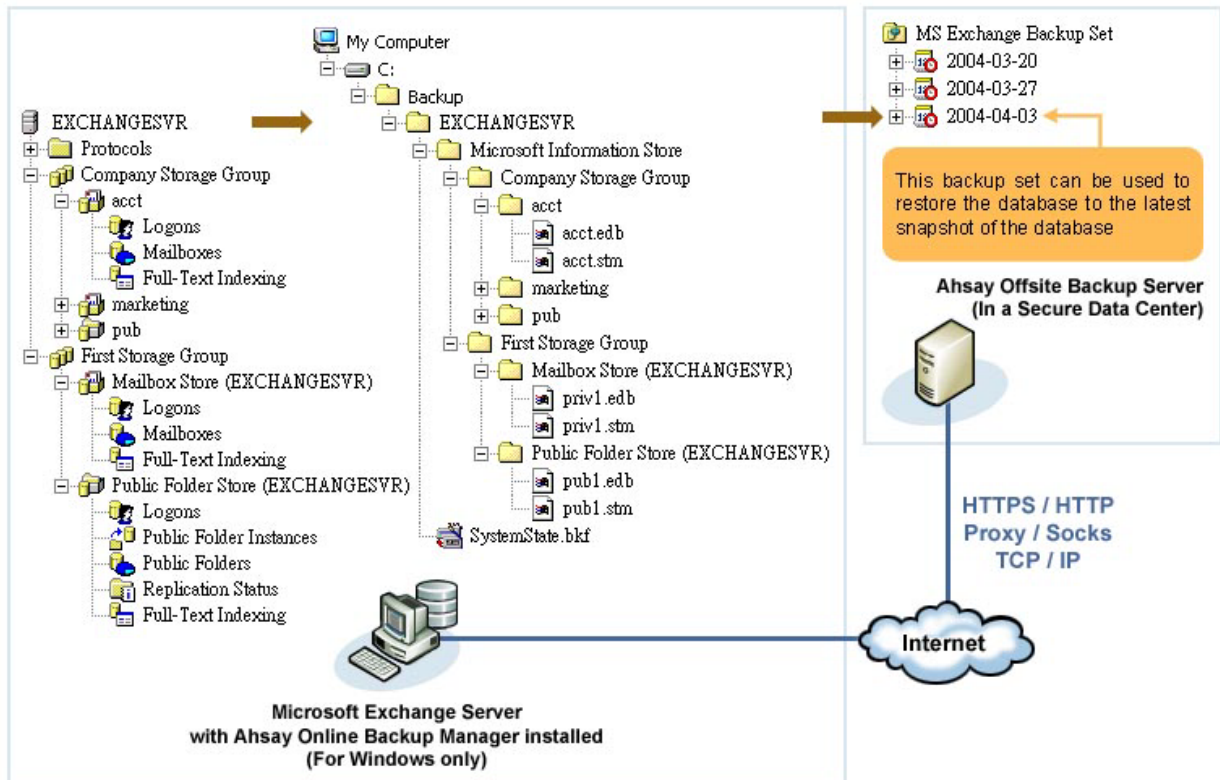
EXCHANGESVR
Protocols
Company Storage Group
acct
Logons
Mailboxes
Full-Text Indexing
marketing
pub
First Storage Group
Mailbox Store (EXCHANGESVR)
Logons
Mailboxes
Full-Text Indexing
Public Folder Store (EXCHANGESVR)
Logons
Public Folder Instances
Public Folders
Replication Status
Full-Text Indexing

My Computer
C:
Backup
EXCHANGESVR
Microsoft Information Store
Company Storage Group
acct
acct.edb
acct.stm
marketing
pub
First Storage Group
Mailbox Store (EXCHANGESVR)
priv1.edb
priv1.stm
Public Folder Store (EXCHANGESVR)
pub1.edb
pub1.stm
SystemState.bkf

MS Exchange Backup Set
2004-03-20
2004-03-27
2004-04-03

This backup set can be used to restore the database to the latest snapshot of the database

Ahsay Offsite Backup Server
(In a Secure Data Center)

HTTPS / HTTP
Proxy / Socks
TCP / IP

Internet

Microsoft Exchange Server
with Ahsay Online Backup Manager installed
(For Windows only)